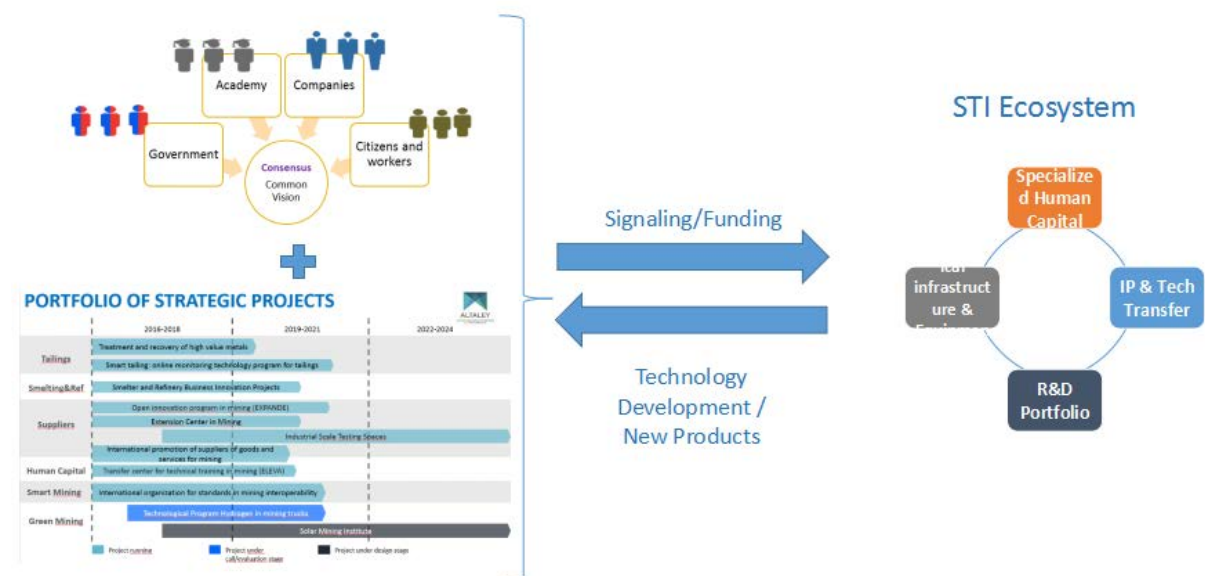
Academy

Companies

Government

Consensus

Common Vision

Citizens and workers

PORTFOLIO OF STRATEGIC PROJECTS

ALTALEY

| | 2016-2018 | 2019-2021 | 2022-2024 |
|---|---|---|---|
| Tailings | Treatment and recovery of high value metals | | |
| | Smart tailing: online monitoring technology program for tailings | | |
| Smelting&Ref | Smelter and Refinery Business Innovation Projects | | |
| Suppliers | Open innovation program in mining (EXPANDE) | | |
| | Extension Center in Mining | | |
| | | Industrial Scale Testing Spaces | |
| | International promotion of suppliers of goods and services for mining | | |
| Human Capital | Transfer center for technical training in mining (ELEVA) | | |
| Smart Mining | International organization for standards in mining interoperability | | |
| Green Mining | Technological Program Hydrogen in mining trucks | | |
| | | Solar Mining Institute | |

Project running

Project under call/evaluation stage

Project under design stage

Signaling/Funding

Technology Development / New Products

STI Ecosystem

Specialized Human Capital

IP & Tech Transfer

R&D Portfolio

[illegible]ical infrastructure & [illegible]